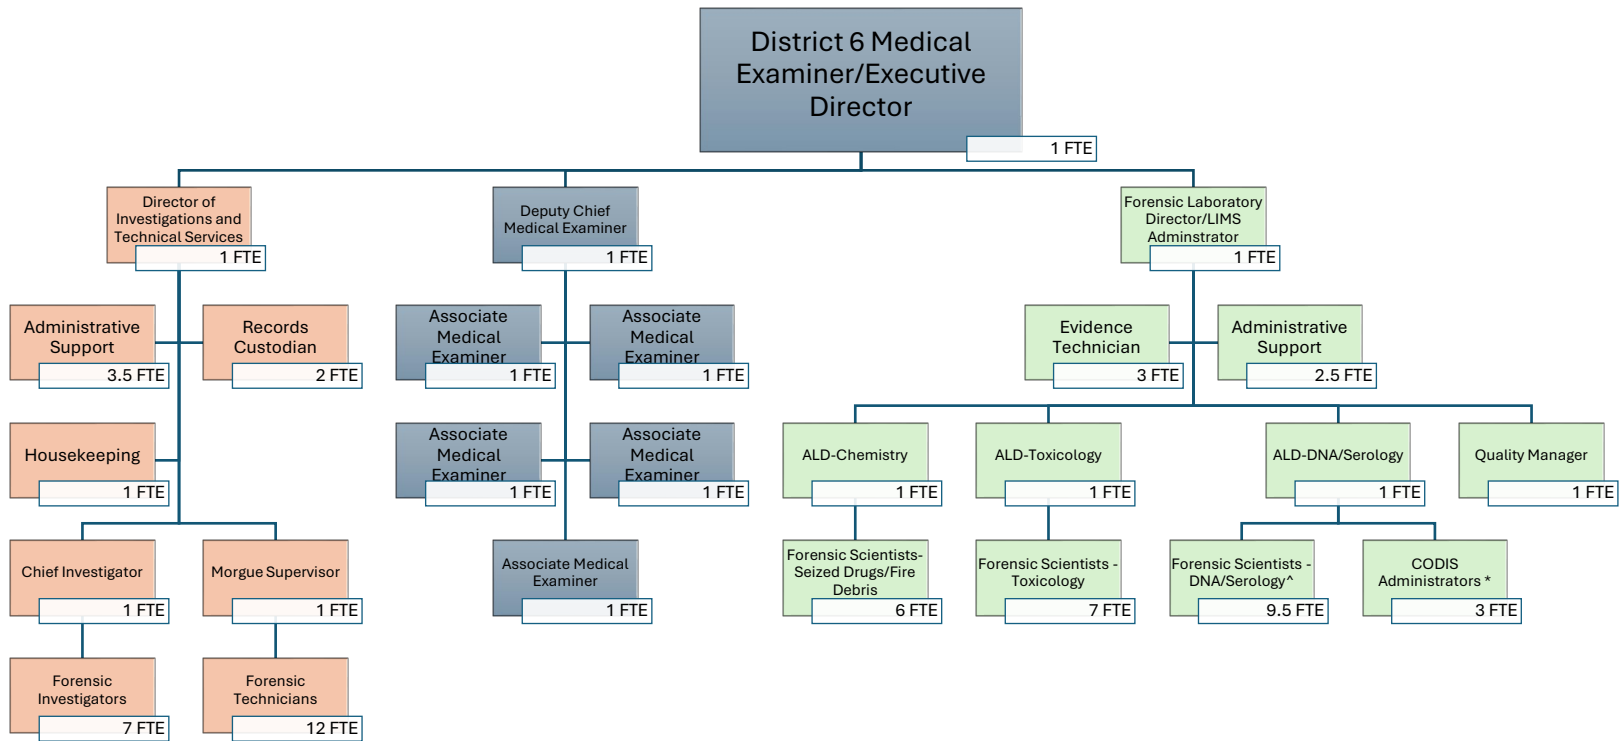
District 6 Medical Examiner/Executive Director
1 FTE

Director of Investigations and Technical Services
1 FTE

Administrative Support
3.5 FTE

Records Custodian
2 FTE

Housekeeping
1 FTE

Chief Investigator
1 FTE

Morgue Supervisor
1 FTE

Forensic Investigators
7 FTE

Forensic Technicians
12 FTE

Deputy Chief Medical Examiner
1 FTE

Associate Medical Examiner
1 FTE

Associate Medical Examiner
1 FTE

Associate Medical Examiner
1 FTE

Associate Medical Examiner
1 FTE

Associate Medical Examiner
1 FTE

Forensic Laboratory Director/LIMS Adminstrator
1 FTE

Evidence Technician
3 FTE

Administrative Support
2.5 FTE

ALD-Chemistry
1 FTE

ALD-Toxicology
1 FTE

ALD-DNA/Serology
1 FTE

Quality Manager
1 FTE

Forensic Scientists-Seized Drugs/Fire Debris
6 FTE

Forensic Scientists - Toxicology
7 FTE

Forensic Scientists - DNA/Serology^
9.5 FTE

CODIS Administrators *
3 FTE